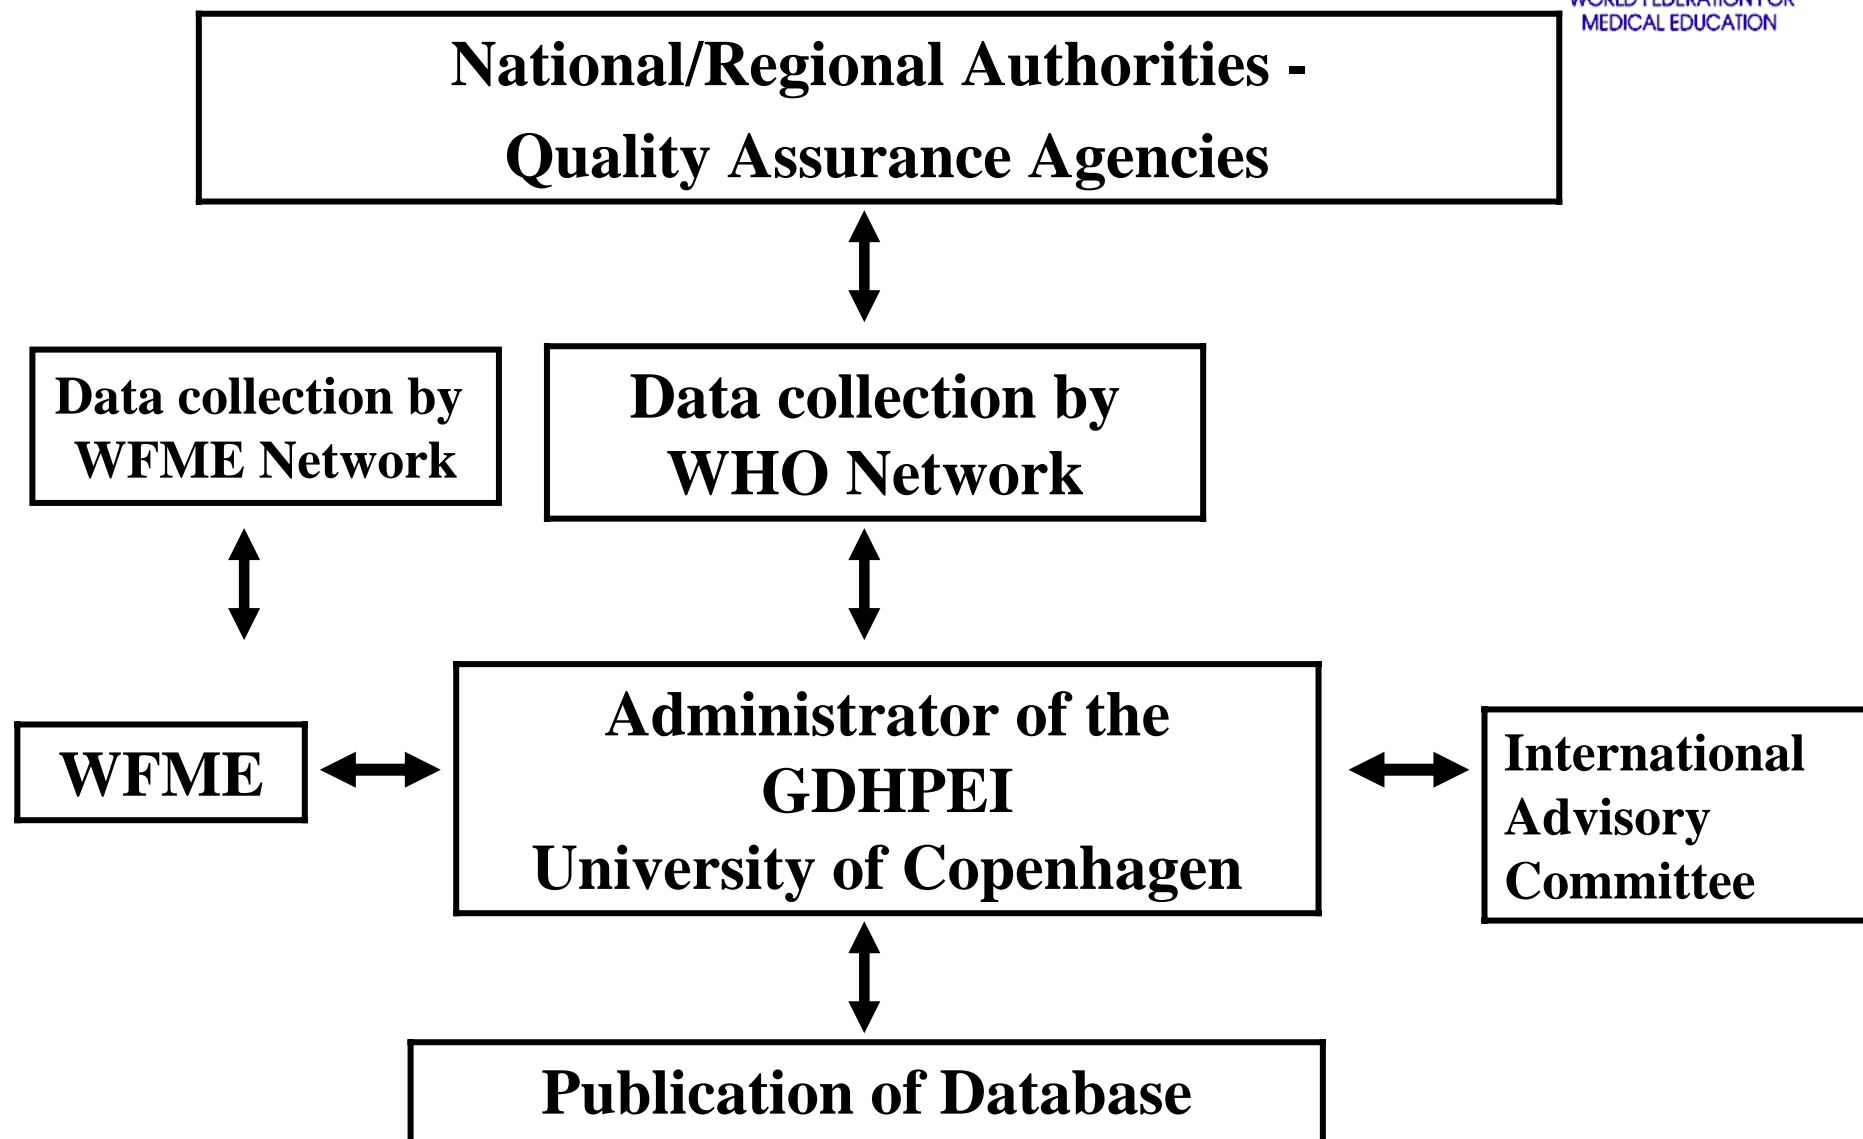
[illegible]
MEDICAL EDUCATION

National/Regional Authorities - Quality Assurance Agencies

Data collection by WFME Network

Data collection by WHO Network

WFME

Administrator of the GDHPEI University of Copenhagen

International Advisory Committee

Publication of Database